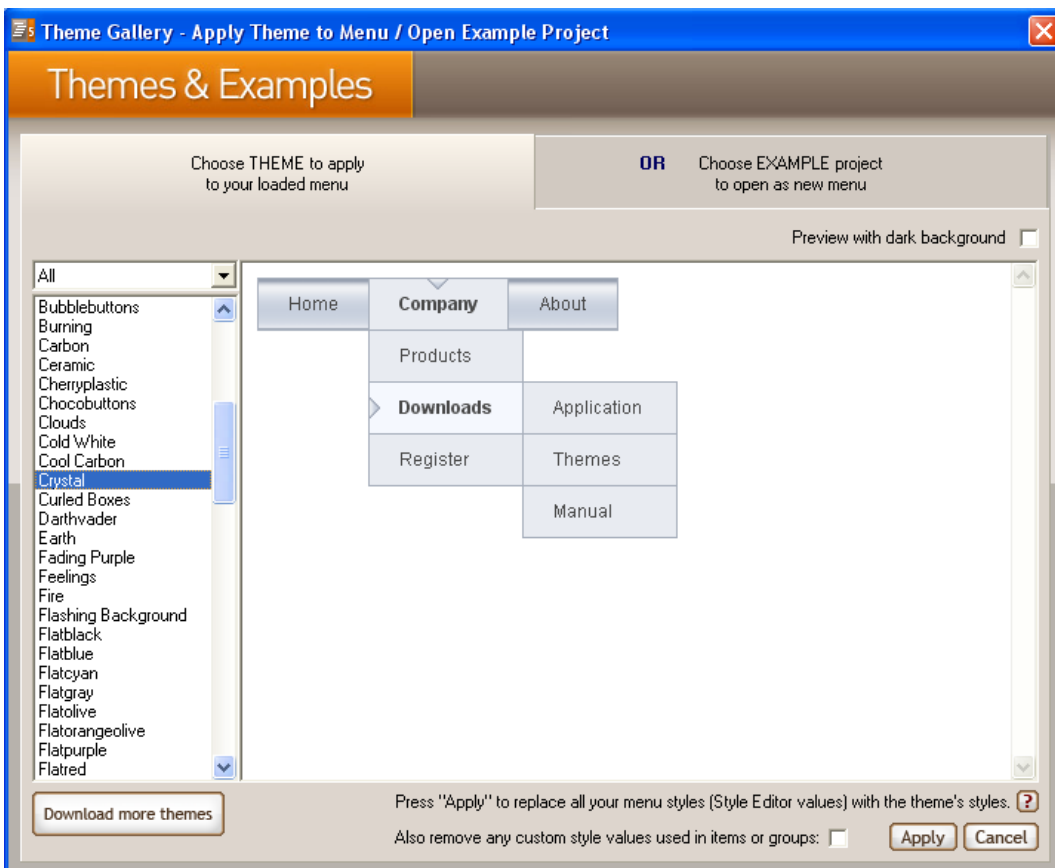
Theme Gallery - Apply Theme to Menu / Open Example Project

Themes & Examples

Choose THEME to apply to your loaded menu

OR

Choose EXAMPLE project to open as new menu

Preview with dark background

All

Bubblebuttons
Burning
Carbon
Ceramic
Cherryplastic
Chocobuttons
Clouds
Cold White
Cool Carbon
Crystal
Curled Boxes
Darthvader
Earth
Fading Purple
Feelings
Fire
Flashing Background
Flatblack
Flatblue
Flatcyan
Flatgray
Flatolive
Flatorangeolive
Flatpurple
Flatred

Home
Company
About
Products
Downloads
Application
Register
Themes
Manual

Download more themes

Press "Apply" to replace all your menu styles (Style Editor values) with the theme's styles. ?

Also remove any custom style values used in items or groups:

Apply
Cancel